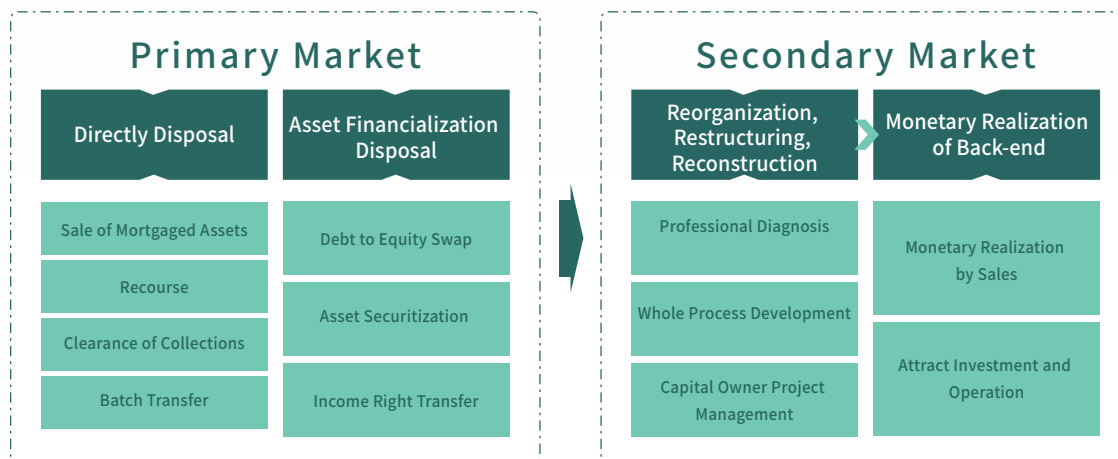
Primary Market

Directly Disposal

Sale of Mortgaged Assets

Recourse

Clearance of Collections

Batch Transfer

Asset Financialization Disposal

Debt to Equity Swap

Asset Securitization

Income Right Transfer

Secondary Market

Reorganization, Restructuring, Reconstruction

Professional Diagnosis

Whole Process Development

Capital Owner Project Management

Monetary Realization of Back-end

Monetary Realization by Sales

Attract Investment and Operation